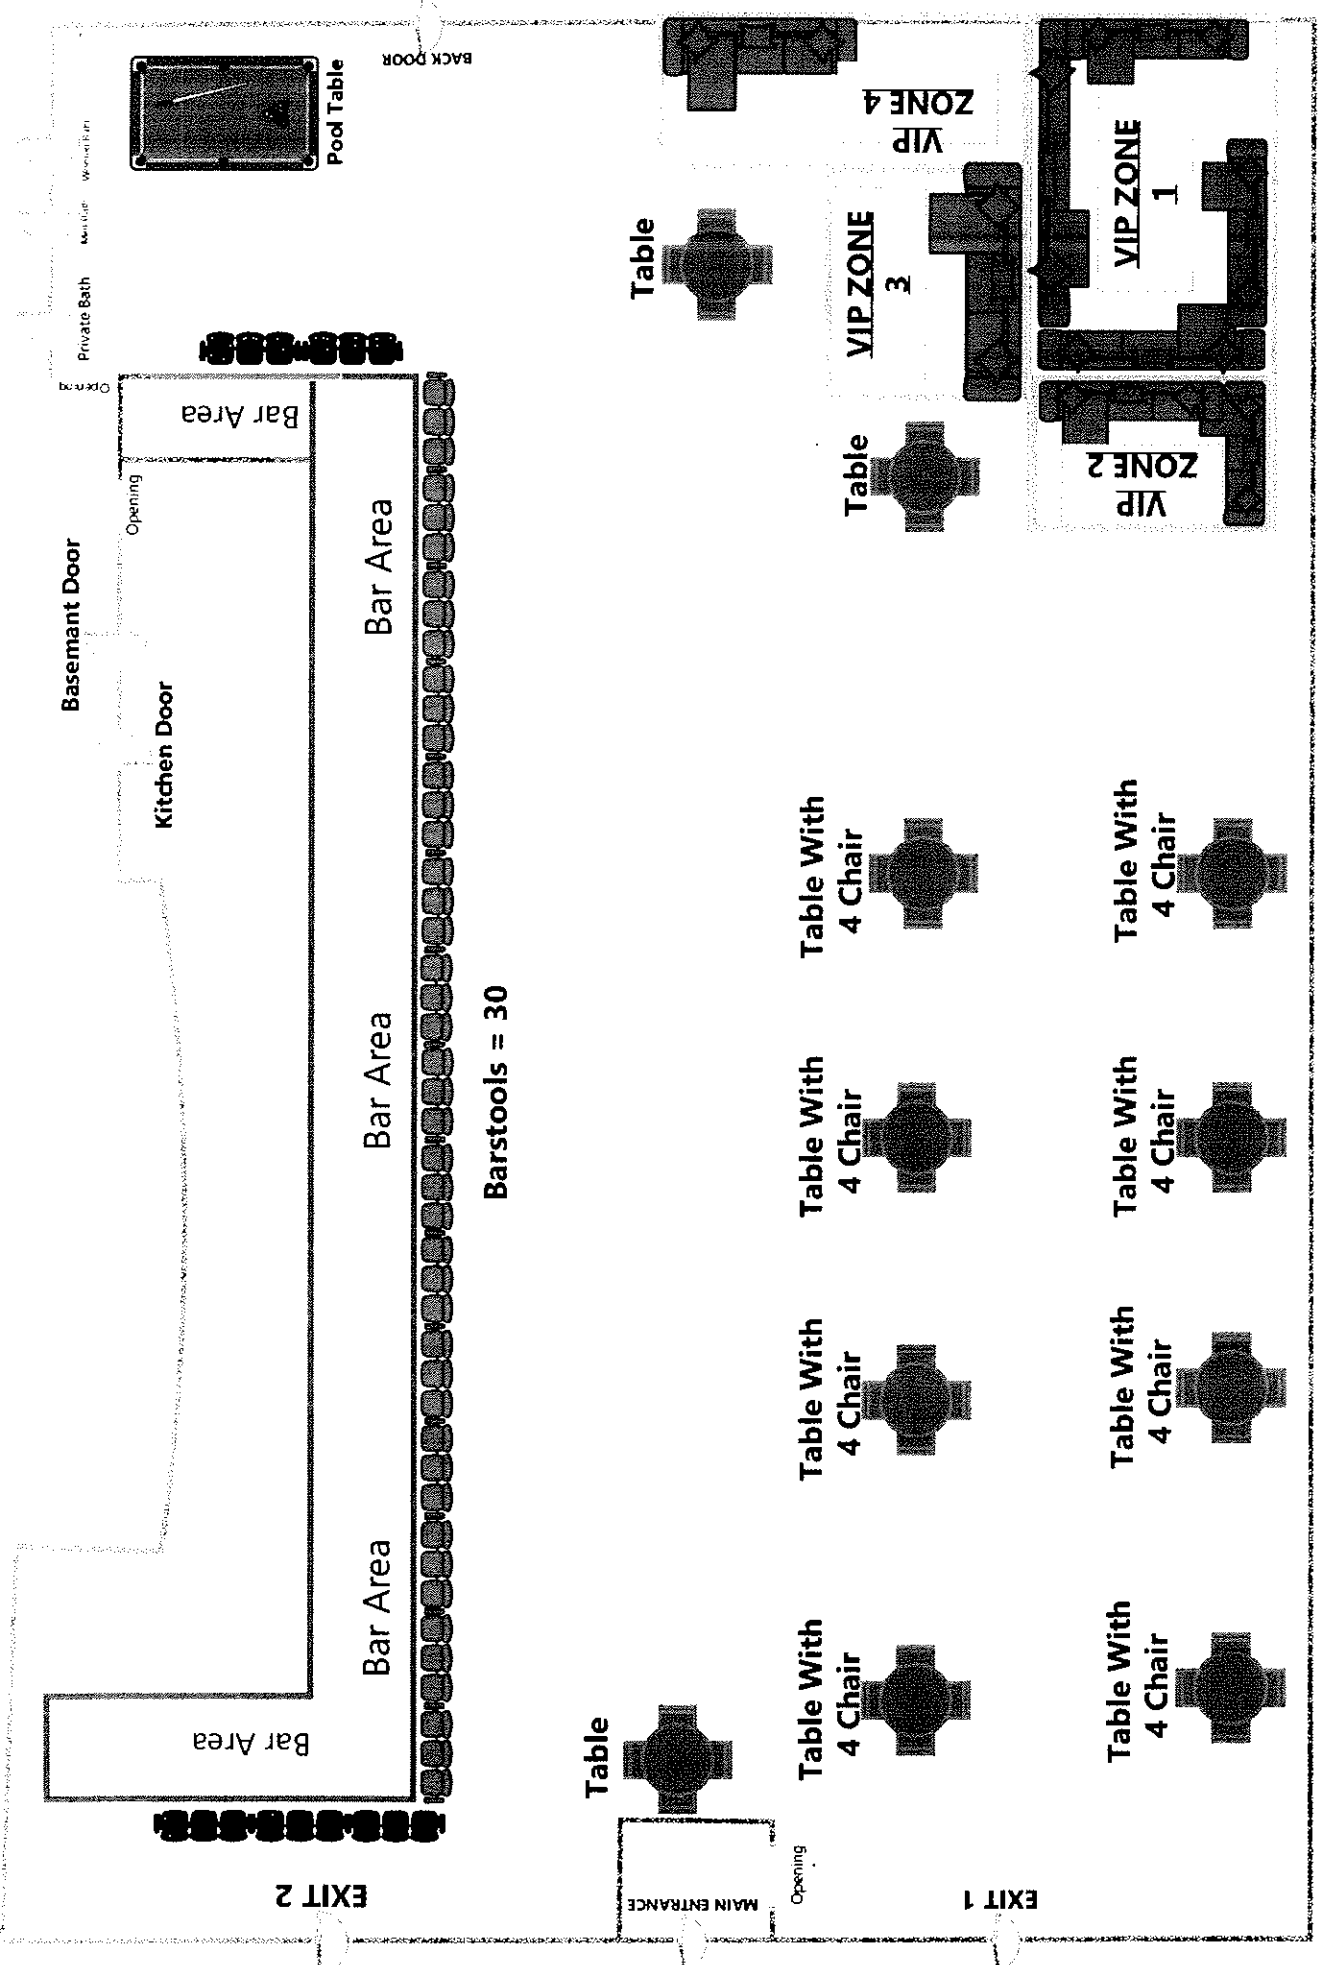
BACK DOOR
Pool Table
Private Bath
Opening
Bar Area
Opening
Basemant Door
Kitchen Door
Bar Area
Bar Area
Bar Area
Bar Area
Barstools = 30
EXIT 2
MAIN ENTRANCE
Opening
EXIT 1
Table
Table
Table
VIP ZONE 4
VIP ZONE 3
VIP ZONE 1
VIP ZONE 2
Table With 4 Chair
Table With 4 Chair
Table With 4 Chair
Table With 4 Chair
Table With 4 Chair
Table With 4 Chair
Table With 4 Chair
Table With 4 Chair